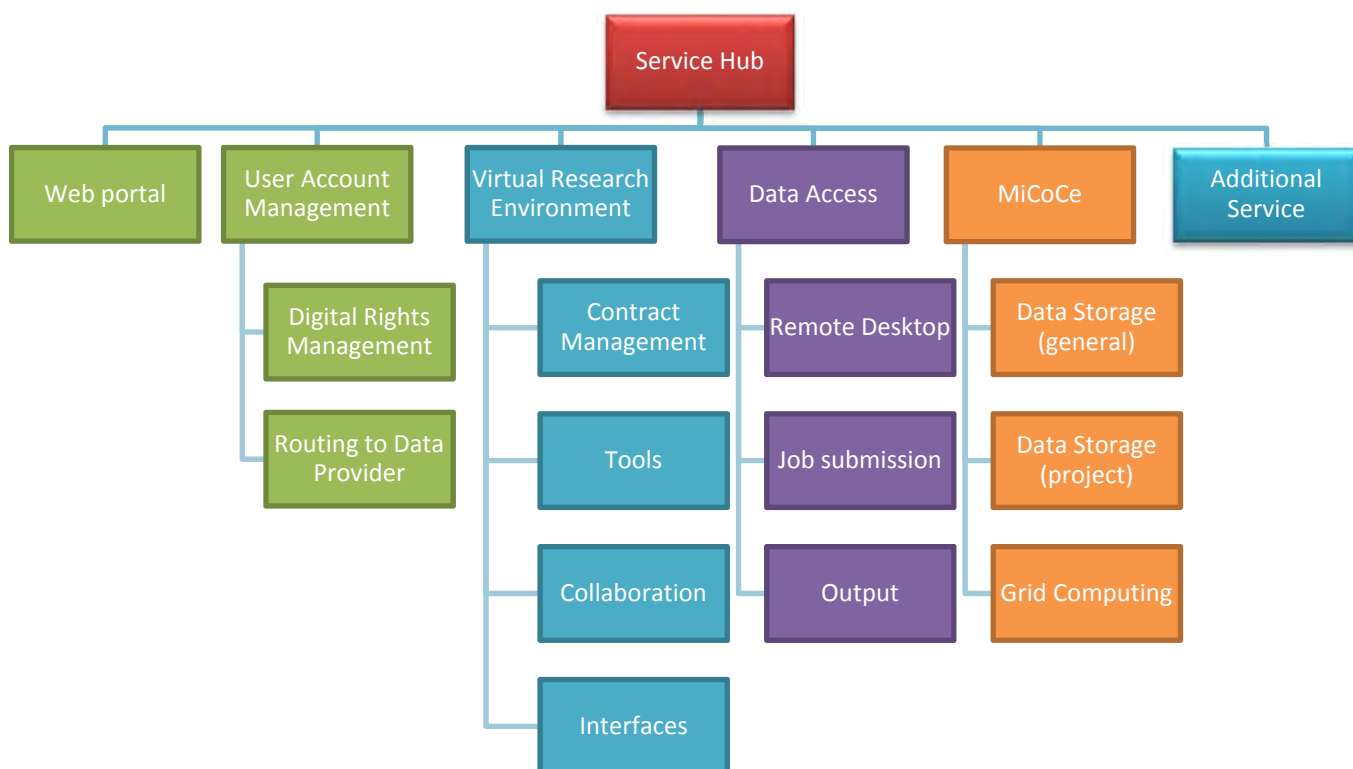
Service Hub

Web portal

User Account Management

Digital Rights Management

Routing to Data Provider

Virtual Research Environment

Contract Management

Tools

Collaboration

Interfaces

Data Access

Remote Desktop

Job submission

Output

MiCoCe

Data Storage (general)

Data Storage (project)

Grid Computing

Additional Service